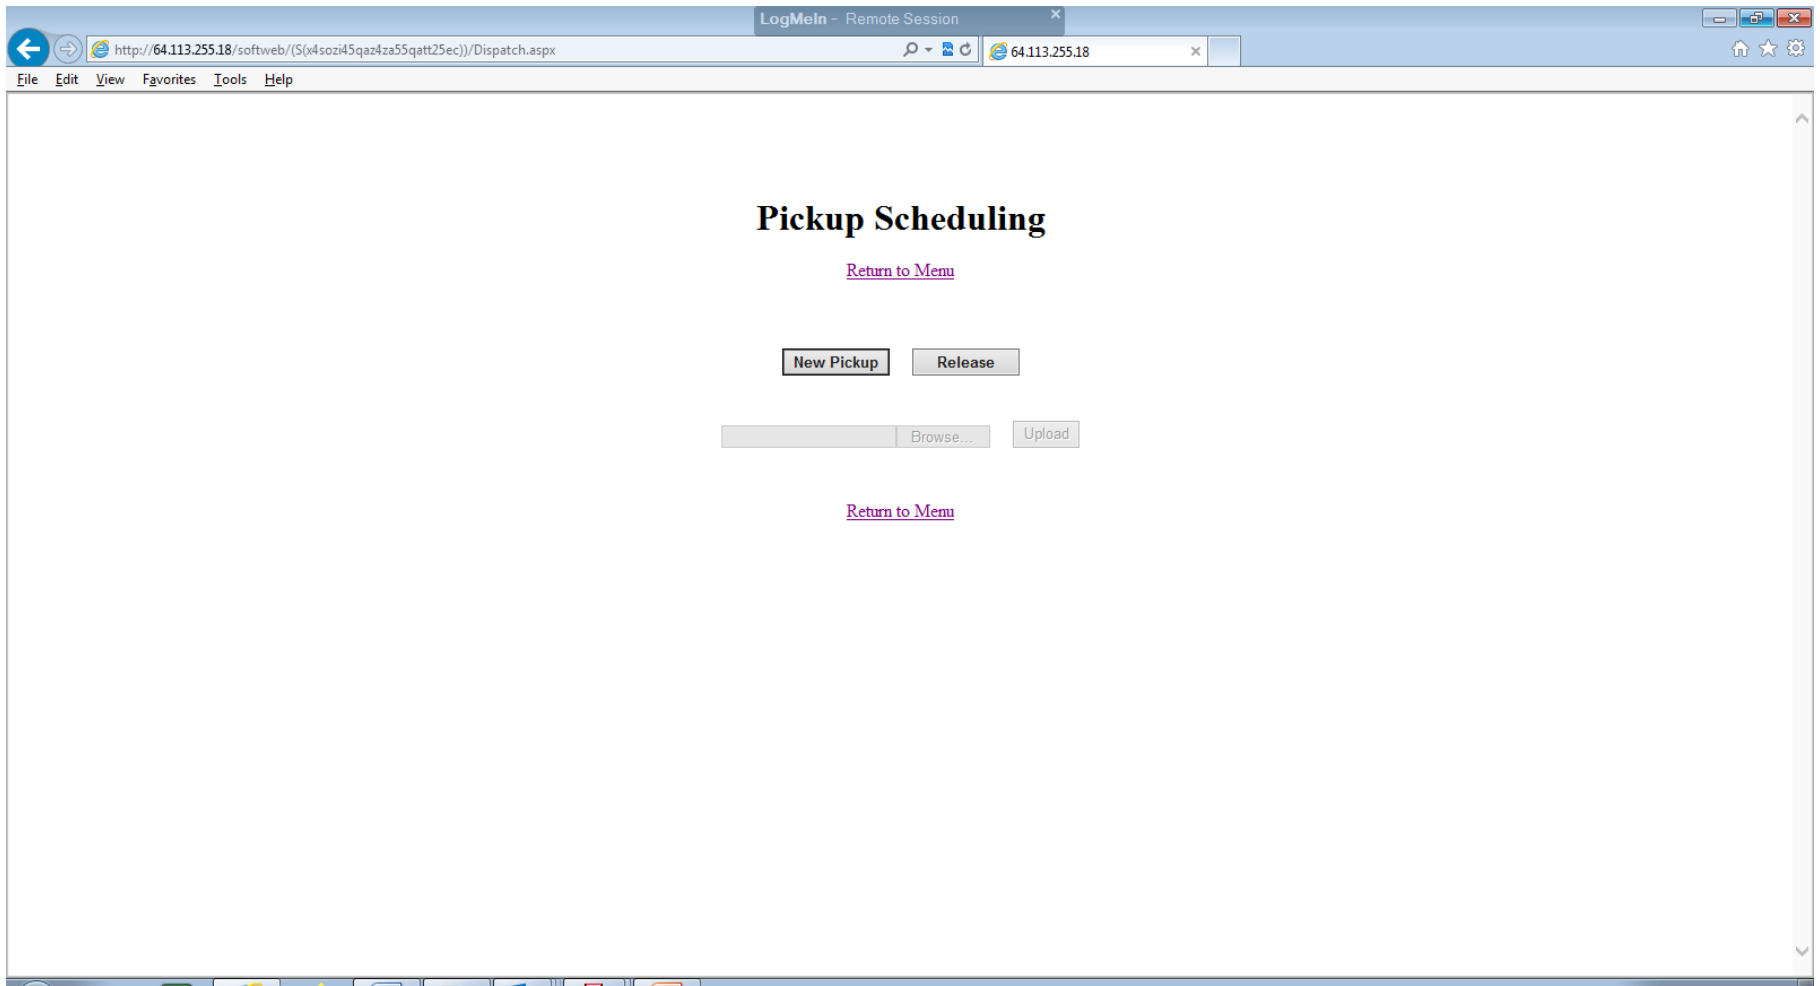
LogMeIn - Remote Session

http://64.113.255.18/softweb/(S(x4sozi45qaz4za55qatt25ec))/Dispatch.aspx

64.113.255.18

File Edit View Favorites Tools Help

Pickup Scheduling

Return to Menu

New Pickup Release

Browse... Upload

Return to Menu